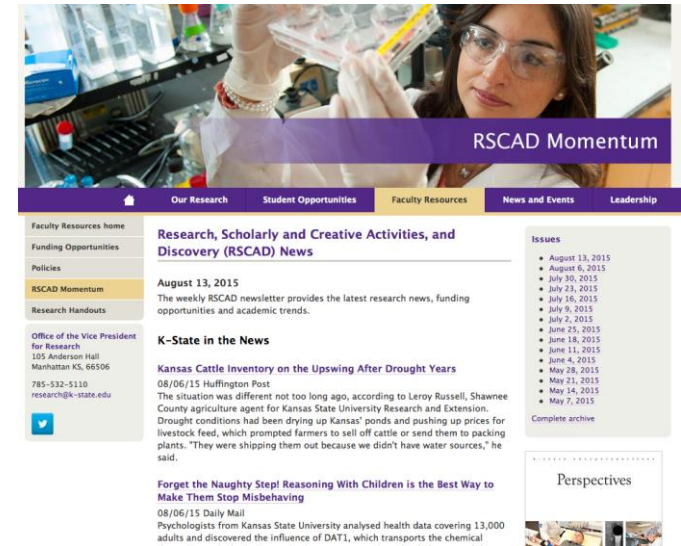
RSCAD Momentum

Our Research
Student Opportunities
Faculty Resources
News and Events
Leadership

Faculty Resources home
Funding Opportunities
Policies
RSCAD Momentum
Research Handouts

Office of the Vice President for Research
105 Anderson Hall
Manhattan KS, 66506

785-532-5110
research@k-state.edu

Research, Scholarly and Creative Activities, and Discovery (RSCAD) News

August 13, 2015
The weekly RSCAD newsletter provides the latest research news, funding opportunities and academic trends.

K-State in the News

Kansas Cattle Inventory on the Upswing After Drought Years
08/06/15 Huffington Post
The situation was different not too long ago, according to Leroy Russell, Shawnee County agriculture agent for Kansas State University Research and Extension. Drought conditions had been drying up Kansas' ponds and pushing up prices for livestock feed, which prompted farmers to sell off cattle or send them to packing plants. "They were shipping them out because we didn't have water sources," he said.

Forget the Naughty Step! Reasoning With Children is the Best Way to Make Them Stop Misbehaving
08/06/15 Daily Mail
Psychologists from Kansas State University analysed health data covering 13,000 adults and discovered the influence of DAT1, which transports the chemical

Issues
August 13, 2015
August 6, 2015
July 30, 2015
July 23, 2015
July 16, 2015
July 9, 2015
July 2, 2015
June 25, 2015
June 18, 2015
June 11, 2015
June 4, 2015
May 28, 2015
May 21, 2015
May 14, 2015
May 7, 2015
Complete archive

Perspectives